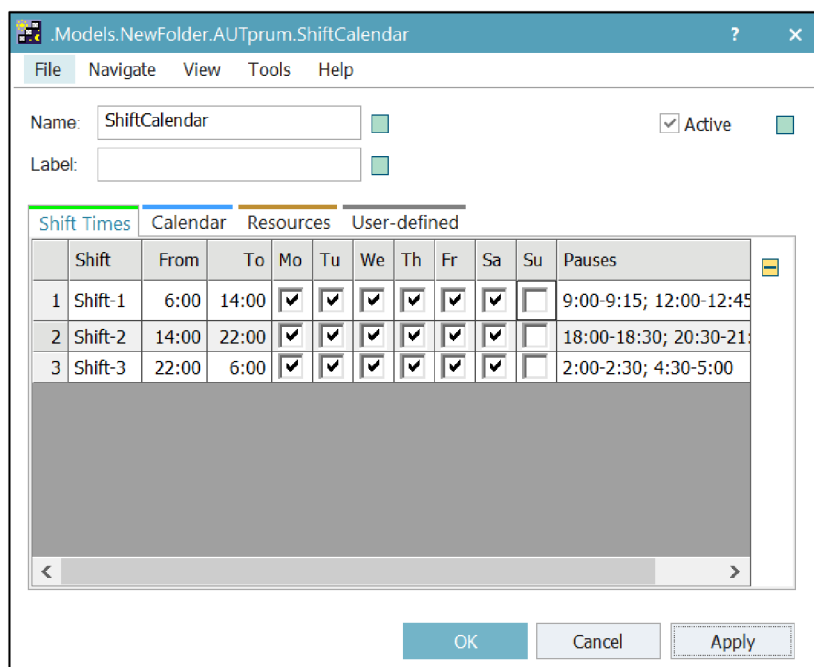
.Models.NewFolder.AUTprum.ShiftCalendar ? ×

File Navigate View Tools Help

Name: ShiftCalendar

Label:

Active

Shift Times Calendar Resources User-defined

| | Shift | From | To | Mo | Tu | We | Th | Fr | Sa | Su | Pauses |
|---|---|---|---|---|---|---|---|---|---|---|---|
| 1 | Shift-1 | 6:00 | 14:00 | ✔ | ✔ | ✔ | ✔ | ✔ | ✔ | | 9:00-9:15; 12:00-12:45 |
| 2 | Shift-2 | 14:00 | 22:00 | ✔ | ✔ | ✔ | ✔ | ✔ | ✔ | | 18:00-18:30; 20:30-21: |
| 3 | Shift-3 | 22:00 | 6:00 | ✔ | ✔ | ✔ | ✔ | ✔ | ✔ | | 2:00-2:30; 4:30-5:00 |

OK Cancel Apply